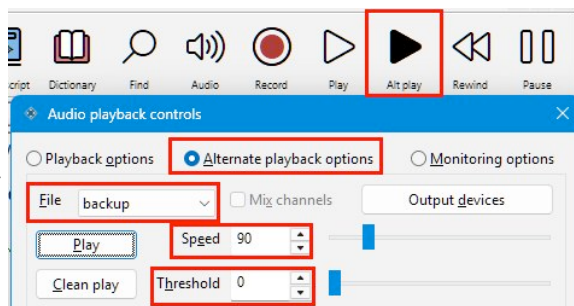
cript Dictionary Find Audio Record Play Alt play Rewind Pause

Audio playback controls

Playback options
Alternate playback options
Monitoring options

File backup
Mix channels
Output devices

Play
Speed 90

Clean play
Threshold 0